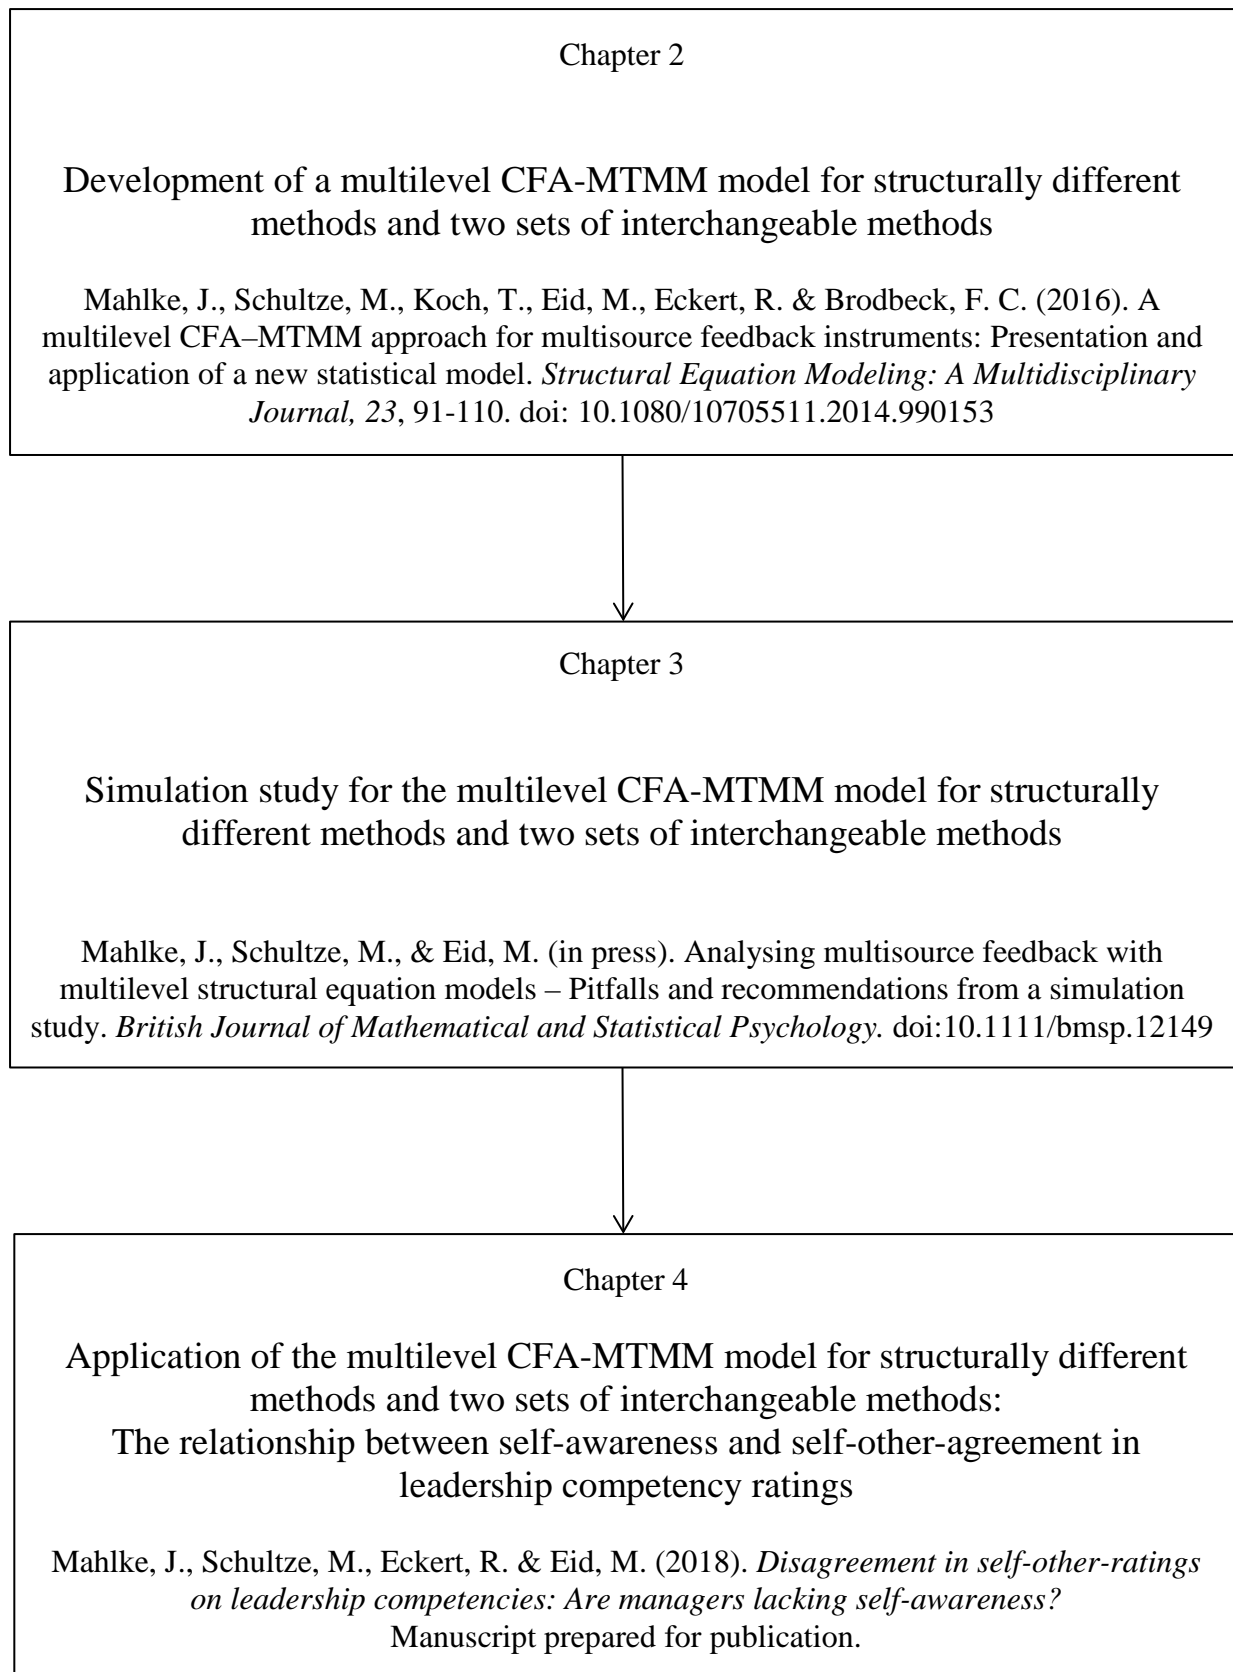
Chapter 2

Development of a multilevel CFA-MTMM model for structurally different methods and two sets of interchangeable methods

Mahlke, J., Schultze, M., Koch, T., Eid, M., Eckert, R. & Brodbeck, F. C. (2016). A multilevel CFA–MTMM approach for multisource feedback instruments: Presentation and application of a new statistical model. *Structural Equation Modeling: A Multidisciplinary Journal, 23*, 91-110. doi: 10.1080/10705511.2014.990153

Chapter 3

Simulation study for the multilevel CFA-MTMM model for structurally different methods and two sets of interchangeable methods

Mahlke, J., Schultze, M., & Eid, M. (in press). Analysing multisource feedback with multilevel structural equation models – Pitfalls and recommendations from a simulation study. *British Journal of Mathematical and Statistical Psychology.* doi:10.1111/bmsp.12149

Chapter 4

Application of the multilevel CFA-MTMM model for structurally different methods and two sets of interchangeable methods: The relationship between self-awareness and self-other-agreement in leadership competency ratings

Mahlke, J., Schultze, M., Eckert, R. & Eid, M. (2018). *Disagreement in self-other-ratings on leadership competencies: Are managers lacking self-awareness?* Manuscript prepared for publication.